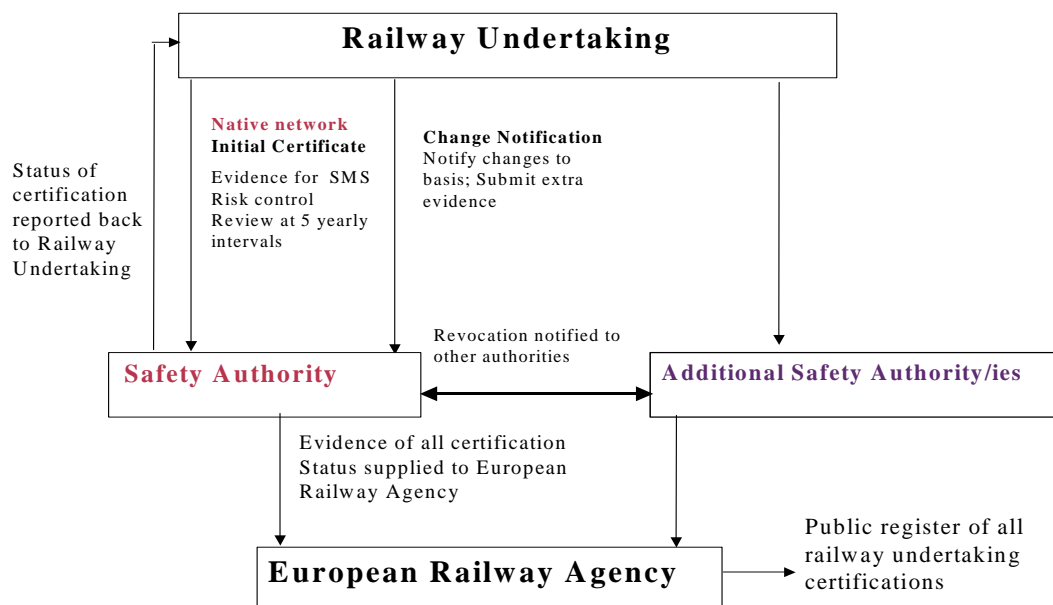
Railway Undertaking

Status of certification reported back to Railway Undertaking

Native network
Initial Certificate
Evidence for SMS
Risk control
Review at 5 yearly intervals

Change Notification
Notify changes to basis; Submit extra evidence

Revocation notified to other authorities

Safety Authority

Additional Safety Authority/ies

Evidence of all certification Status supplied to European Railway Agency

European Railway Agency

Public register of all railway undertaking certifications